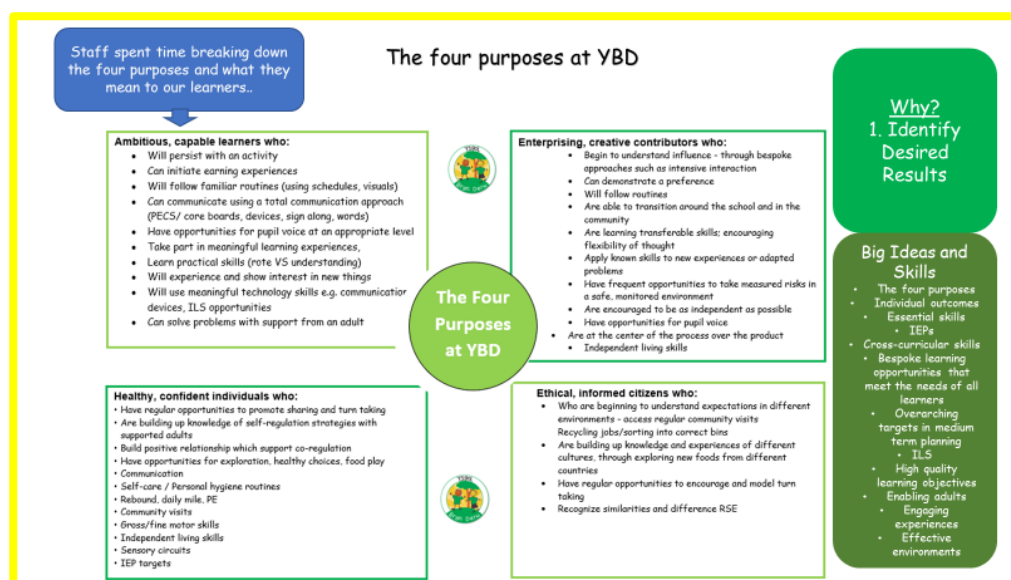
Staff spent time breaking down the four purposes and what they mean to our learners..

The four purposes at YBD

Why?
1. Identify Desired Results

Ambitious, capable learners who:
- Will persist with an activity
- Can initiate earning experiences
- Will follow familiar routines (using schedules, visuals)
- Can communicate using a total communication approach (PECS/ core boards, devices, sign along, words)
- Have opportunities for pupil voice at an appropriate level
- Take part in meaningful learning experiences,
- Learn practical skills (rote VS understanding)
- Will experience and show interest in new things
- Will use meaningful technology skills e.g. communicatior devices, ILS opportunities
- Can solve problems with support from an adult

Enterprising, creative contributors who:
- Begin to understand influence - through bespoke approaches such as intensive interaction
- Can demonstrate a preference
- Will follow routines
- Are able to transition around the school and in the community
- Are learning transferable skills; encouraging flexibility of thought
- Apply known skills to new experiences or adapted problems
- Have frequent opportunities to take measured risks in a safe, monitored environment
- Are encouraged to be as independent as possible
- Have opportunities for pupil voice
- Are at the center of the process over the product
- Independent living skills

The Four Purposes at YBD

Big Ideas and Skills
- The four purposes
- Individual outcomes
- Essential skills
- IEPs
- Cross-curricular skills
- Bespoke learning opportunities that meet the needs of all learners
- Overarching targets in medium term planning
- ILS
- High quality learning objectives
- Enabling adults
- Engaging experiences
- Effective environments

Healthy, confident individuals who:
- Have regular opportunities to promote sharing and turn taking
- Are building up knowledge of self-regulation strategies with supported adults
- Build positive relationship which support co-regulation
- Have opportunities for exploration, healthy choices, food play
- Communication
- Self-care / Personal hygiene routines
- Rebound, daily mile, PE
- Community visits
- Gross/fine motor skills
- Independent living skills
- Sensory circuits
- IEP targets

Ethical, informed citizens who:
- Who are beginning to understand expectations in different environments - access regular community visits Recycling jobs/sorting into correct bins
- Are building up knowledge and experiences of different cultures, through exploring new foods from different countries
- Have regular opportunities to encourage and model turn taking
- Recognize similarities and difference RSE